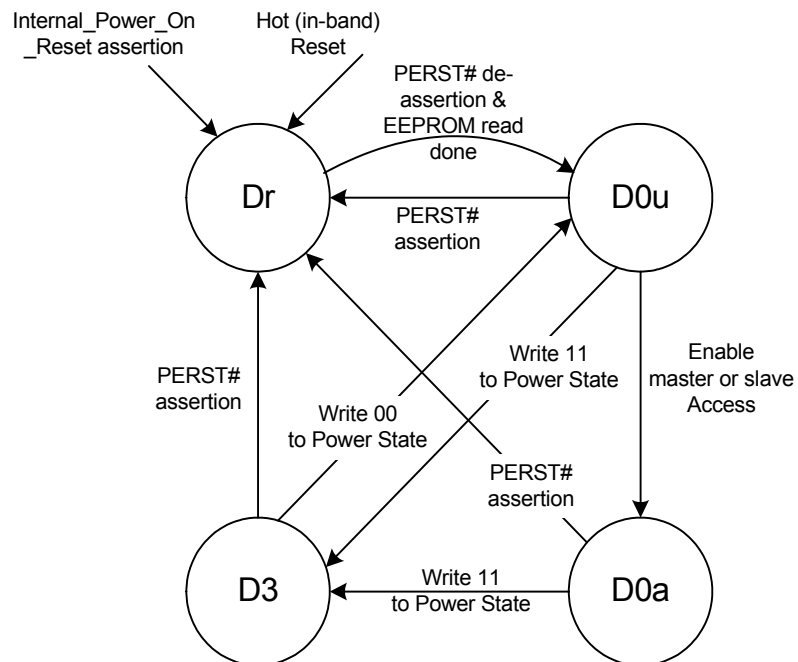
Internal_Power_On _Reset assertion

Hot (in-band) Reset

PERST# deassertion & EEPROM read done

Dr

D0u

PERST# assertion

PERST# assertion

Write 11 to Power State

Enable master or slave Access

Write 00 to Power State

PERST# assertion

D3

D0a

Write 11 to Power State